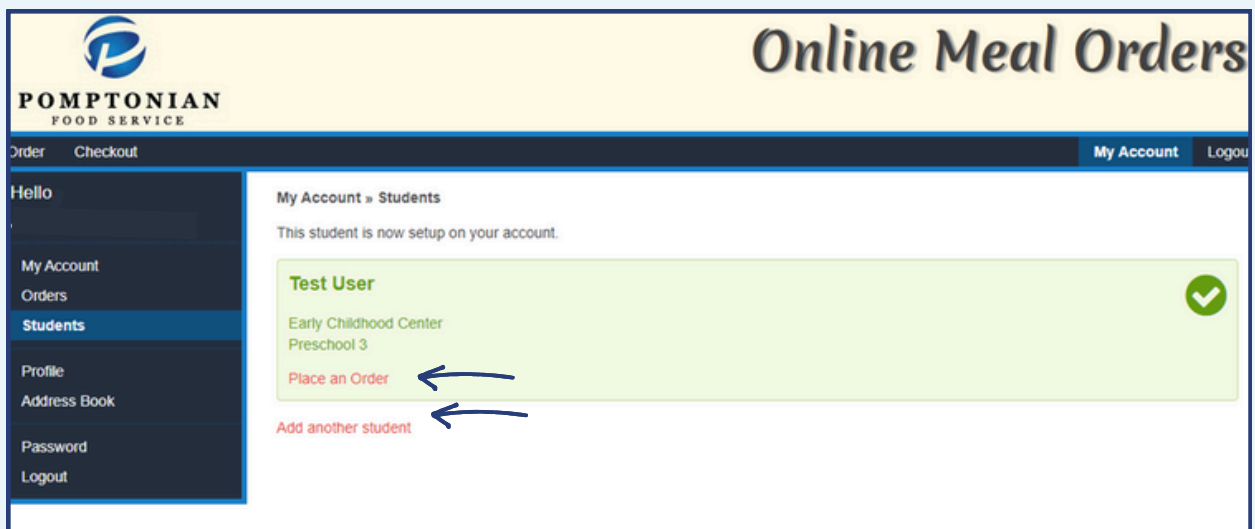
POMPTONIAN
FOOD SERVICE

Online Meal Orders

Order Checkout

My Account Logou

Hello

My Account
Orders
Students

Profile
Address Book

Password
Logout

My Account » Students

This student is now setup on your account.

Test User

Early Childhood Center
Preschool 3

Place an Order

Add another student